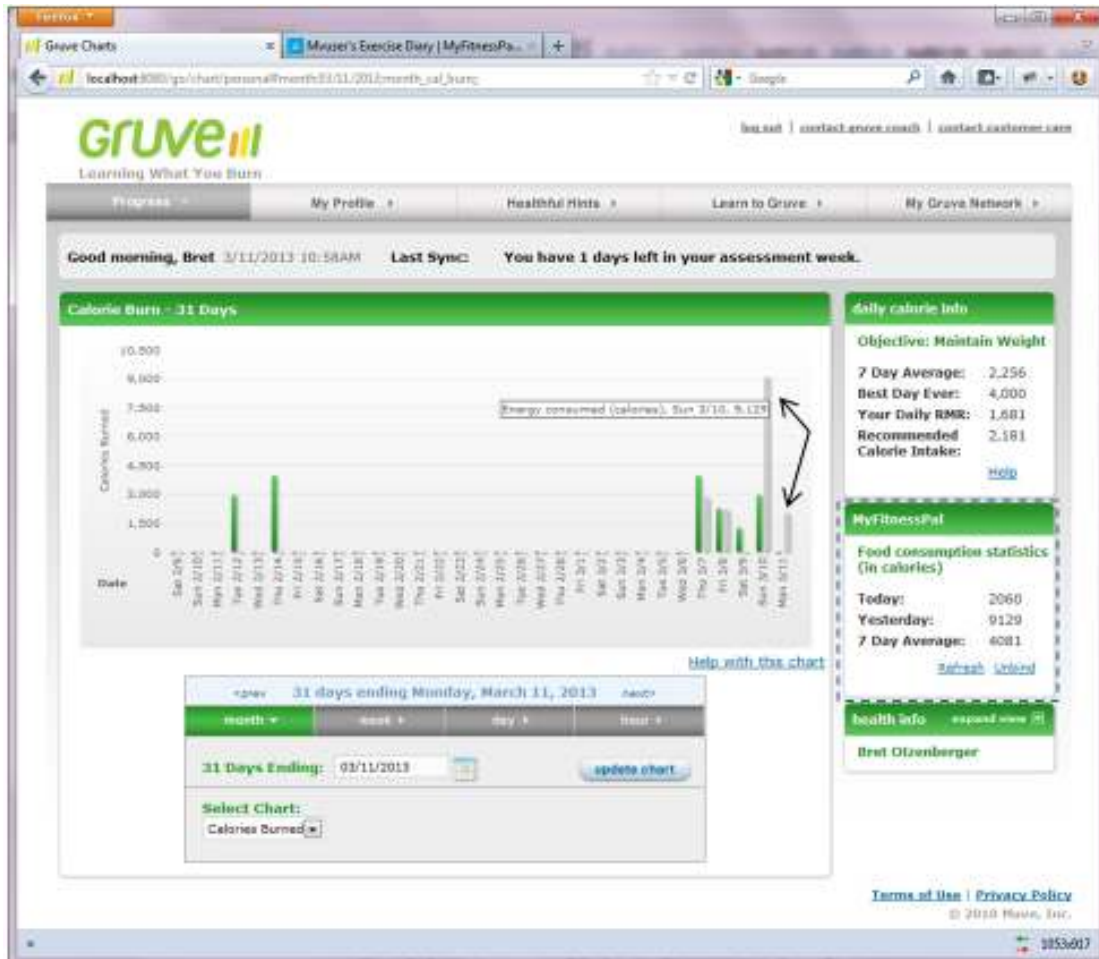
Firefox

Gruve Charts

Myuser's Exercise Diary | MyFitnessPa...

localhost:8080/gs/chart/personal#month/03/11/2013/month_cal_burn

Google

Gruve
Learning What You Burn

log out | contact gruve coach | contact customer care

Progress | My Profile | Healthful Hints | Learn to Gruve | My Gruve Network

Good morning, Bret 3/11/2013 10:58AM Last Sync: You have 1 days left in your assessment week.

Calorie Burn - 31 Days

10,500
9,000
7,500
6,000
4,500
3,000
1,500
0

Calories Burned

Energy consumed (calories), Sun 3/10, 9,129

Date

Sat 2/9 | Sun 2/10 | Mon 2/11 | Tue 2/12 | Wed 2/13 | Thu 2/14 | Fri 2/15 | Sat 2/16 | Sun 2/17 | Mon 2/18 | Tue 2/19 | Wed 2/20 | Thu 2/21 | Fri 2/22 | Sat 2/23 | Sun 2/24 | Mon 2/25 | Tue 2/26 | Wed 2/27 | Thu 2/28 | Fri 3/1 | Sat 3/2 | Sun 3/3 | Mon 3/4 | Tue 3/5 | Wed 3/6 | Thu 3/7 | Fri 3/8 | Sat 3/9 | Sun 3/10 | Mon 3/11

Help with this chart

<prev 31 days ending Monday, March 11, 2013 next>

month | week | day | hour

31 Days Ending: 03/11/2013

update chart

Select Chart:
Calories Burned

daily calorie info

Objective: Maintain Weight

7 Day Average: 2,256
Best Day Ever: 4,000
Your Daily RMR: 1,681
Recommended Calorie Intake: 2,181

Help

MyFitnessPal

Food consumption statistics (in calories)

Today: 2060
Yesterday: 9129
7 Day Average: 4081

Refresh Unbind

health info expand view

Bret Otzenberger

Terms of Use | Privacy Policy
© 2010 Muve, Inc.

1053d017